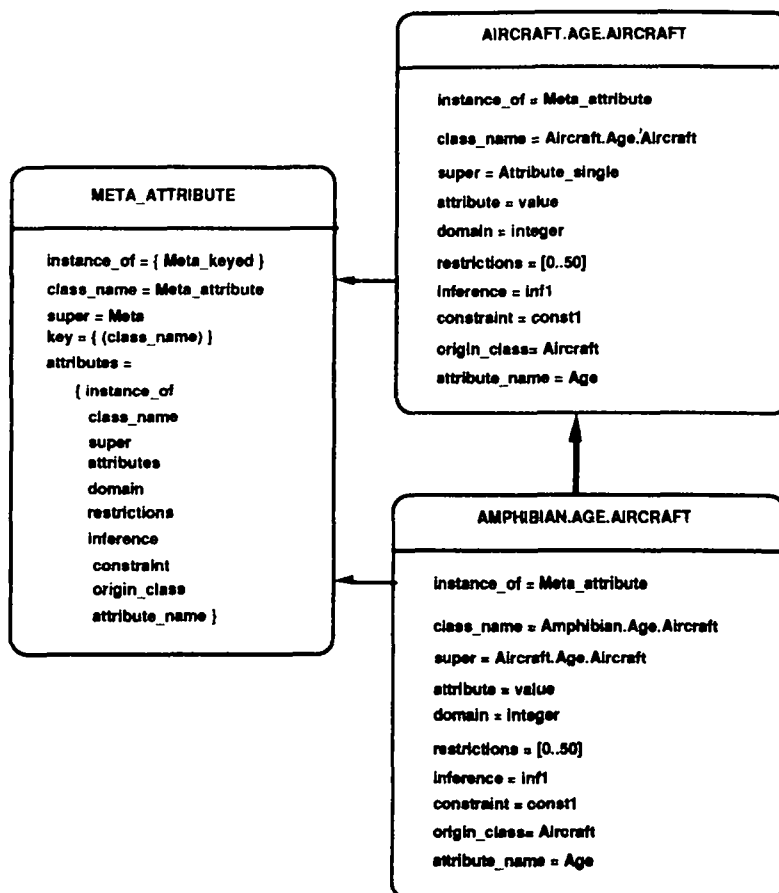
AIRCRAFT.AGE.AIRCRAFT

instance_of = Meta_attribute

class_name = Aircraft.Age.Aircraft

super = Attribute_single

attribute = value

domain = integer

restrictions = [0..50]

inference = inf1

constraint = const1

origin_class= Aircraft

attribute_name = Age

META_ATTRIBUTE

instance_of = { Meta_keyed }

class_name = Meta_attribute

super = Meta

key = { (class_name) }

attributes =

{ instance_of
class_name
super
attributes
domain
restrictions
inference
constraint
origin_class
attribute_name }

AMPHIBIAN.AGE.AIRCRAFT

instance_of = Meta_attribute

class_name = Amphibian.Age.Aircraft

super = Aircraft.Age.Aircraft

attribute = value

domain = integer

restrictions = [0..50]

inference = inf1

constraint = const1

origin_class= Aircraft

attribute_name = Age